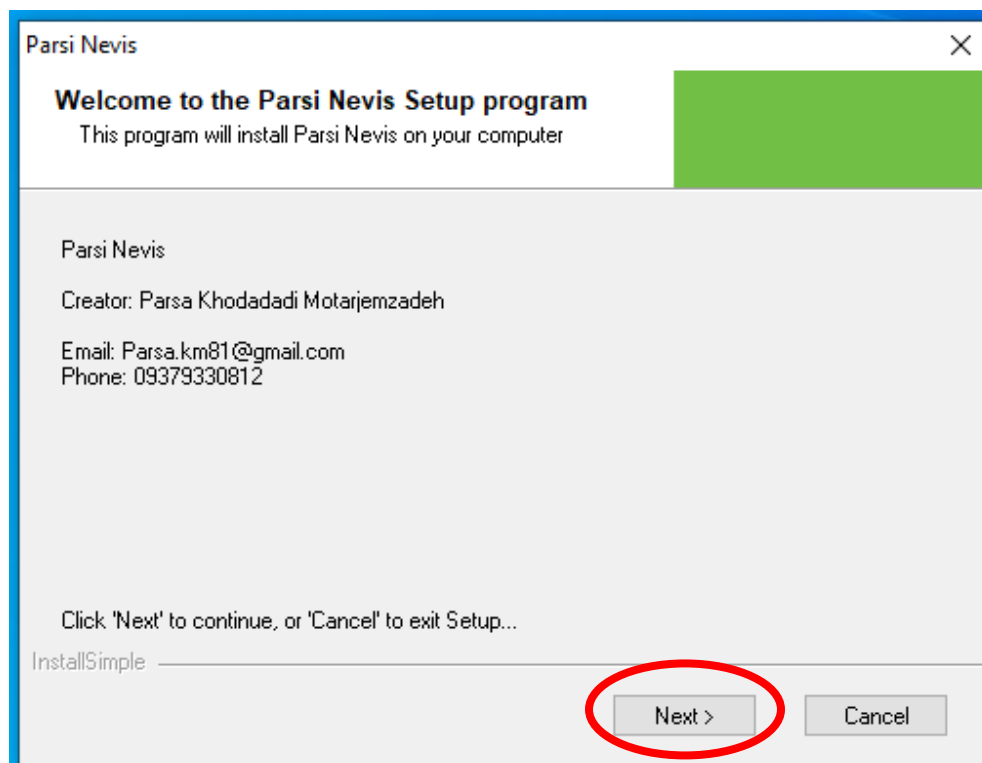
Parsi Nevis

Welcome to the Parsi Nevis Setup program

This program will install Parsi Nevis on your computer

Parsi Nevis

Creator: Parsa Khodadadi Motarjemzadeh

Email: Parsa.km81@gmail.com
Phone: 09379330812

Click 'Next' to continue, or 'Cancel' to exit Setup...

InstallSimple

Next >

Cancel